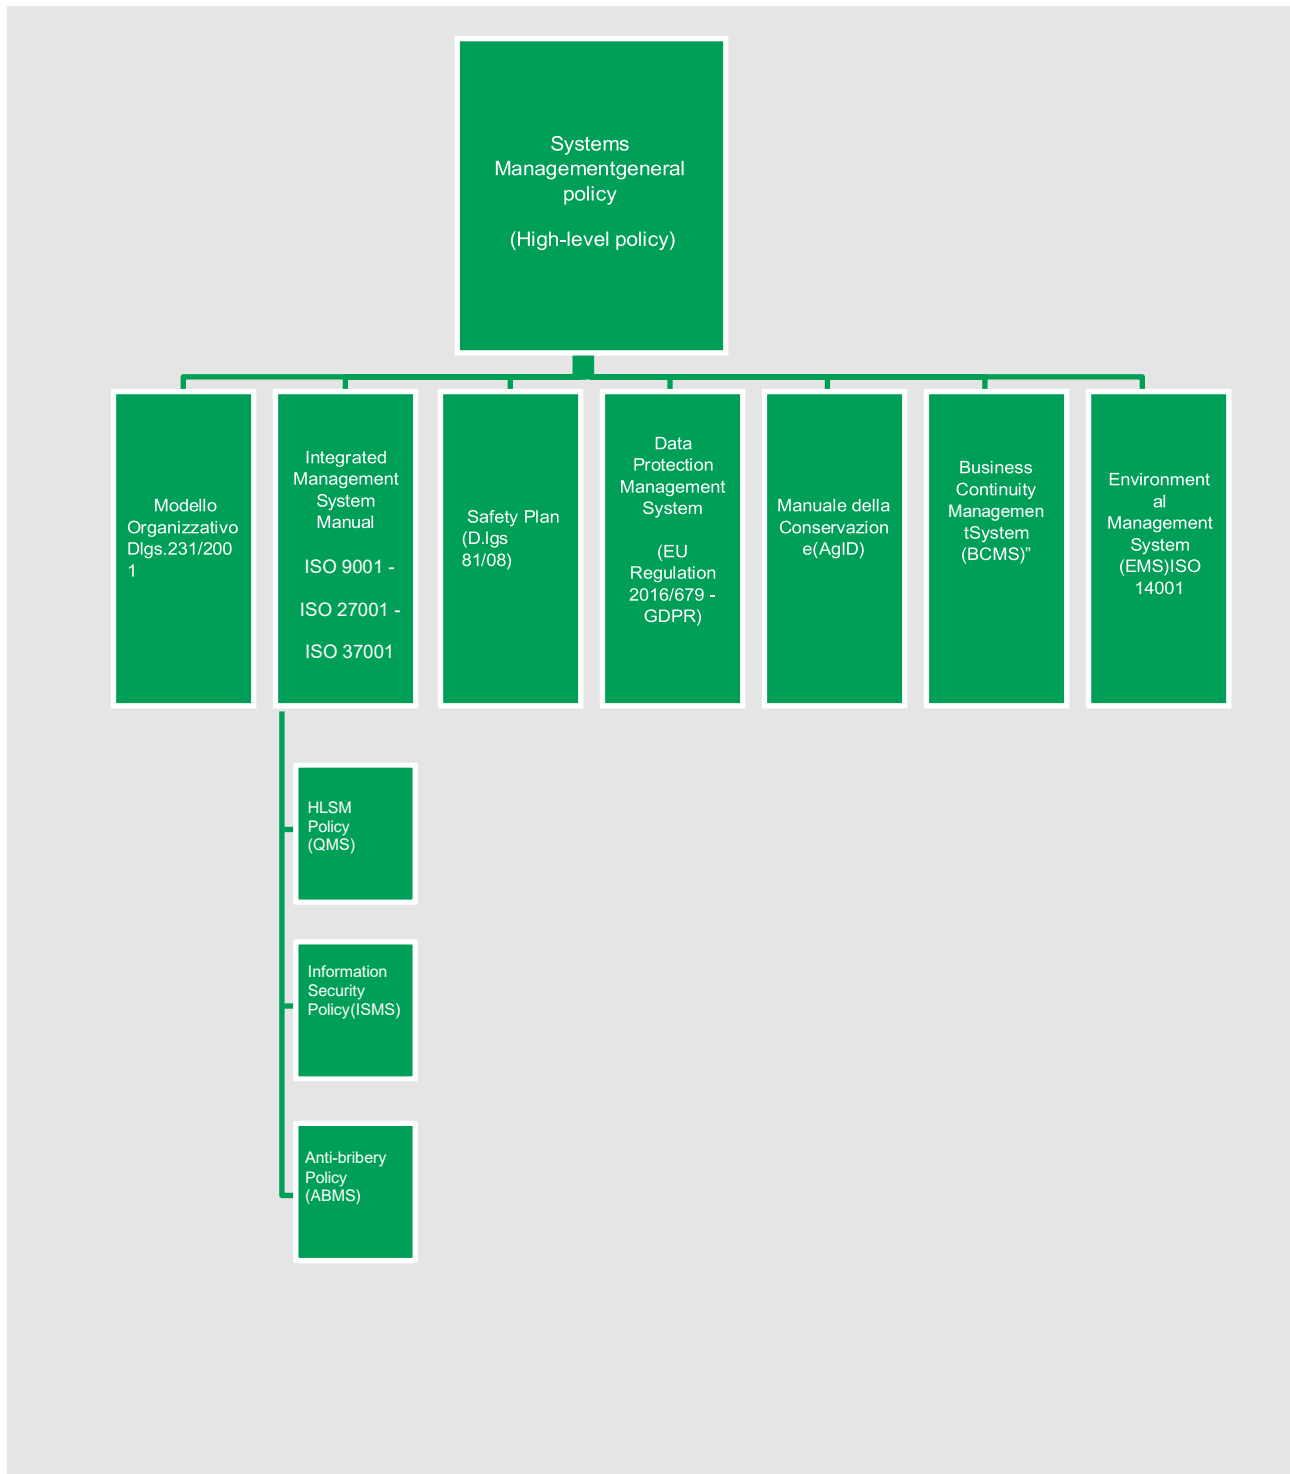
Systems Managementgeneral policy

(High-level policy)

Modello Organizzativo Dlgs.231/2001

Integrated Management System Manual

ISO 9001 -

ISO 27001 -

ISO 37001

Safety Plan (D.lgs 81/08)

Data Protection Management System

(EU Regulation 2016/679 - GDPR)

Manuale della Conservazione(AgID)

Business Continuity ManagementSystem (BCMS)"

Environmental Management System (EMS)ISO 14001

HLSM Policy (QMS)

Information Security Policy(ISMS)

Anti-bribery Policy (ABMS)